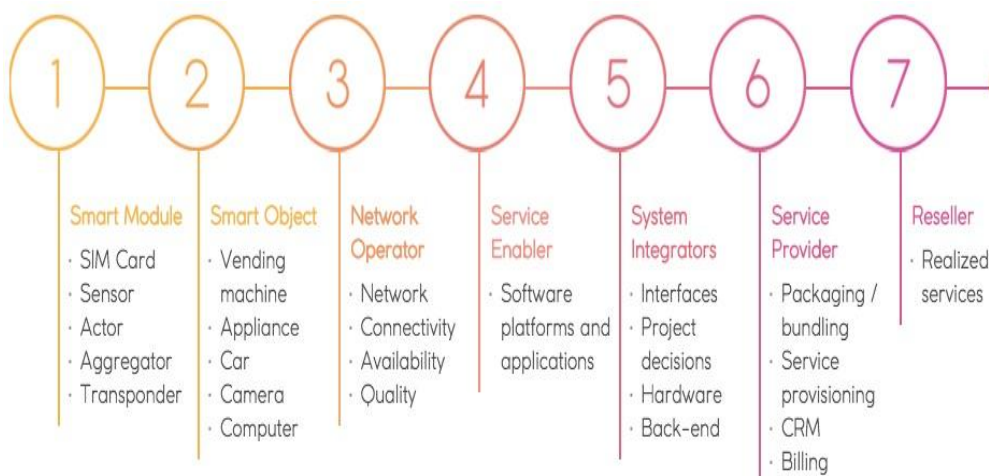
1

Smart Module
· SIM Card
· Sensor
· Actor
· Aggregator
· Transponder

2

Smart Object
· Vending machine
· Appliance
· Car
· Camera
· Computer

3

Network Operator
· Network
· Connectivity
· Availability
· Quality

4

Service Enabler
· Software platforms and applications

5

System Integrators
· Interfaces
· Project decisions
· Hardware
· Back-end

6

Service Provider
· Packaging / bundling
· Service provisioning
· CRM
· Billing

7

Reseller
· Realized services